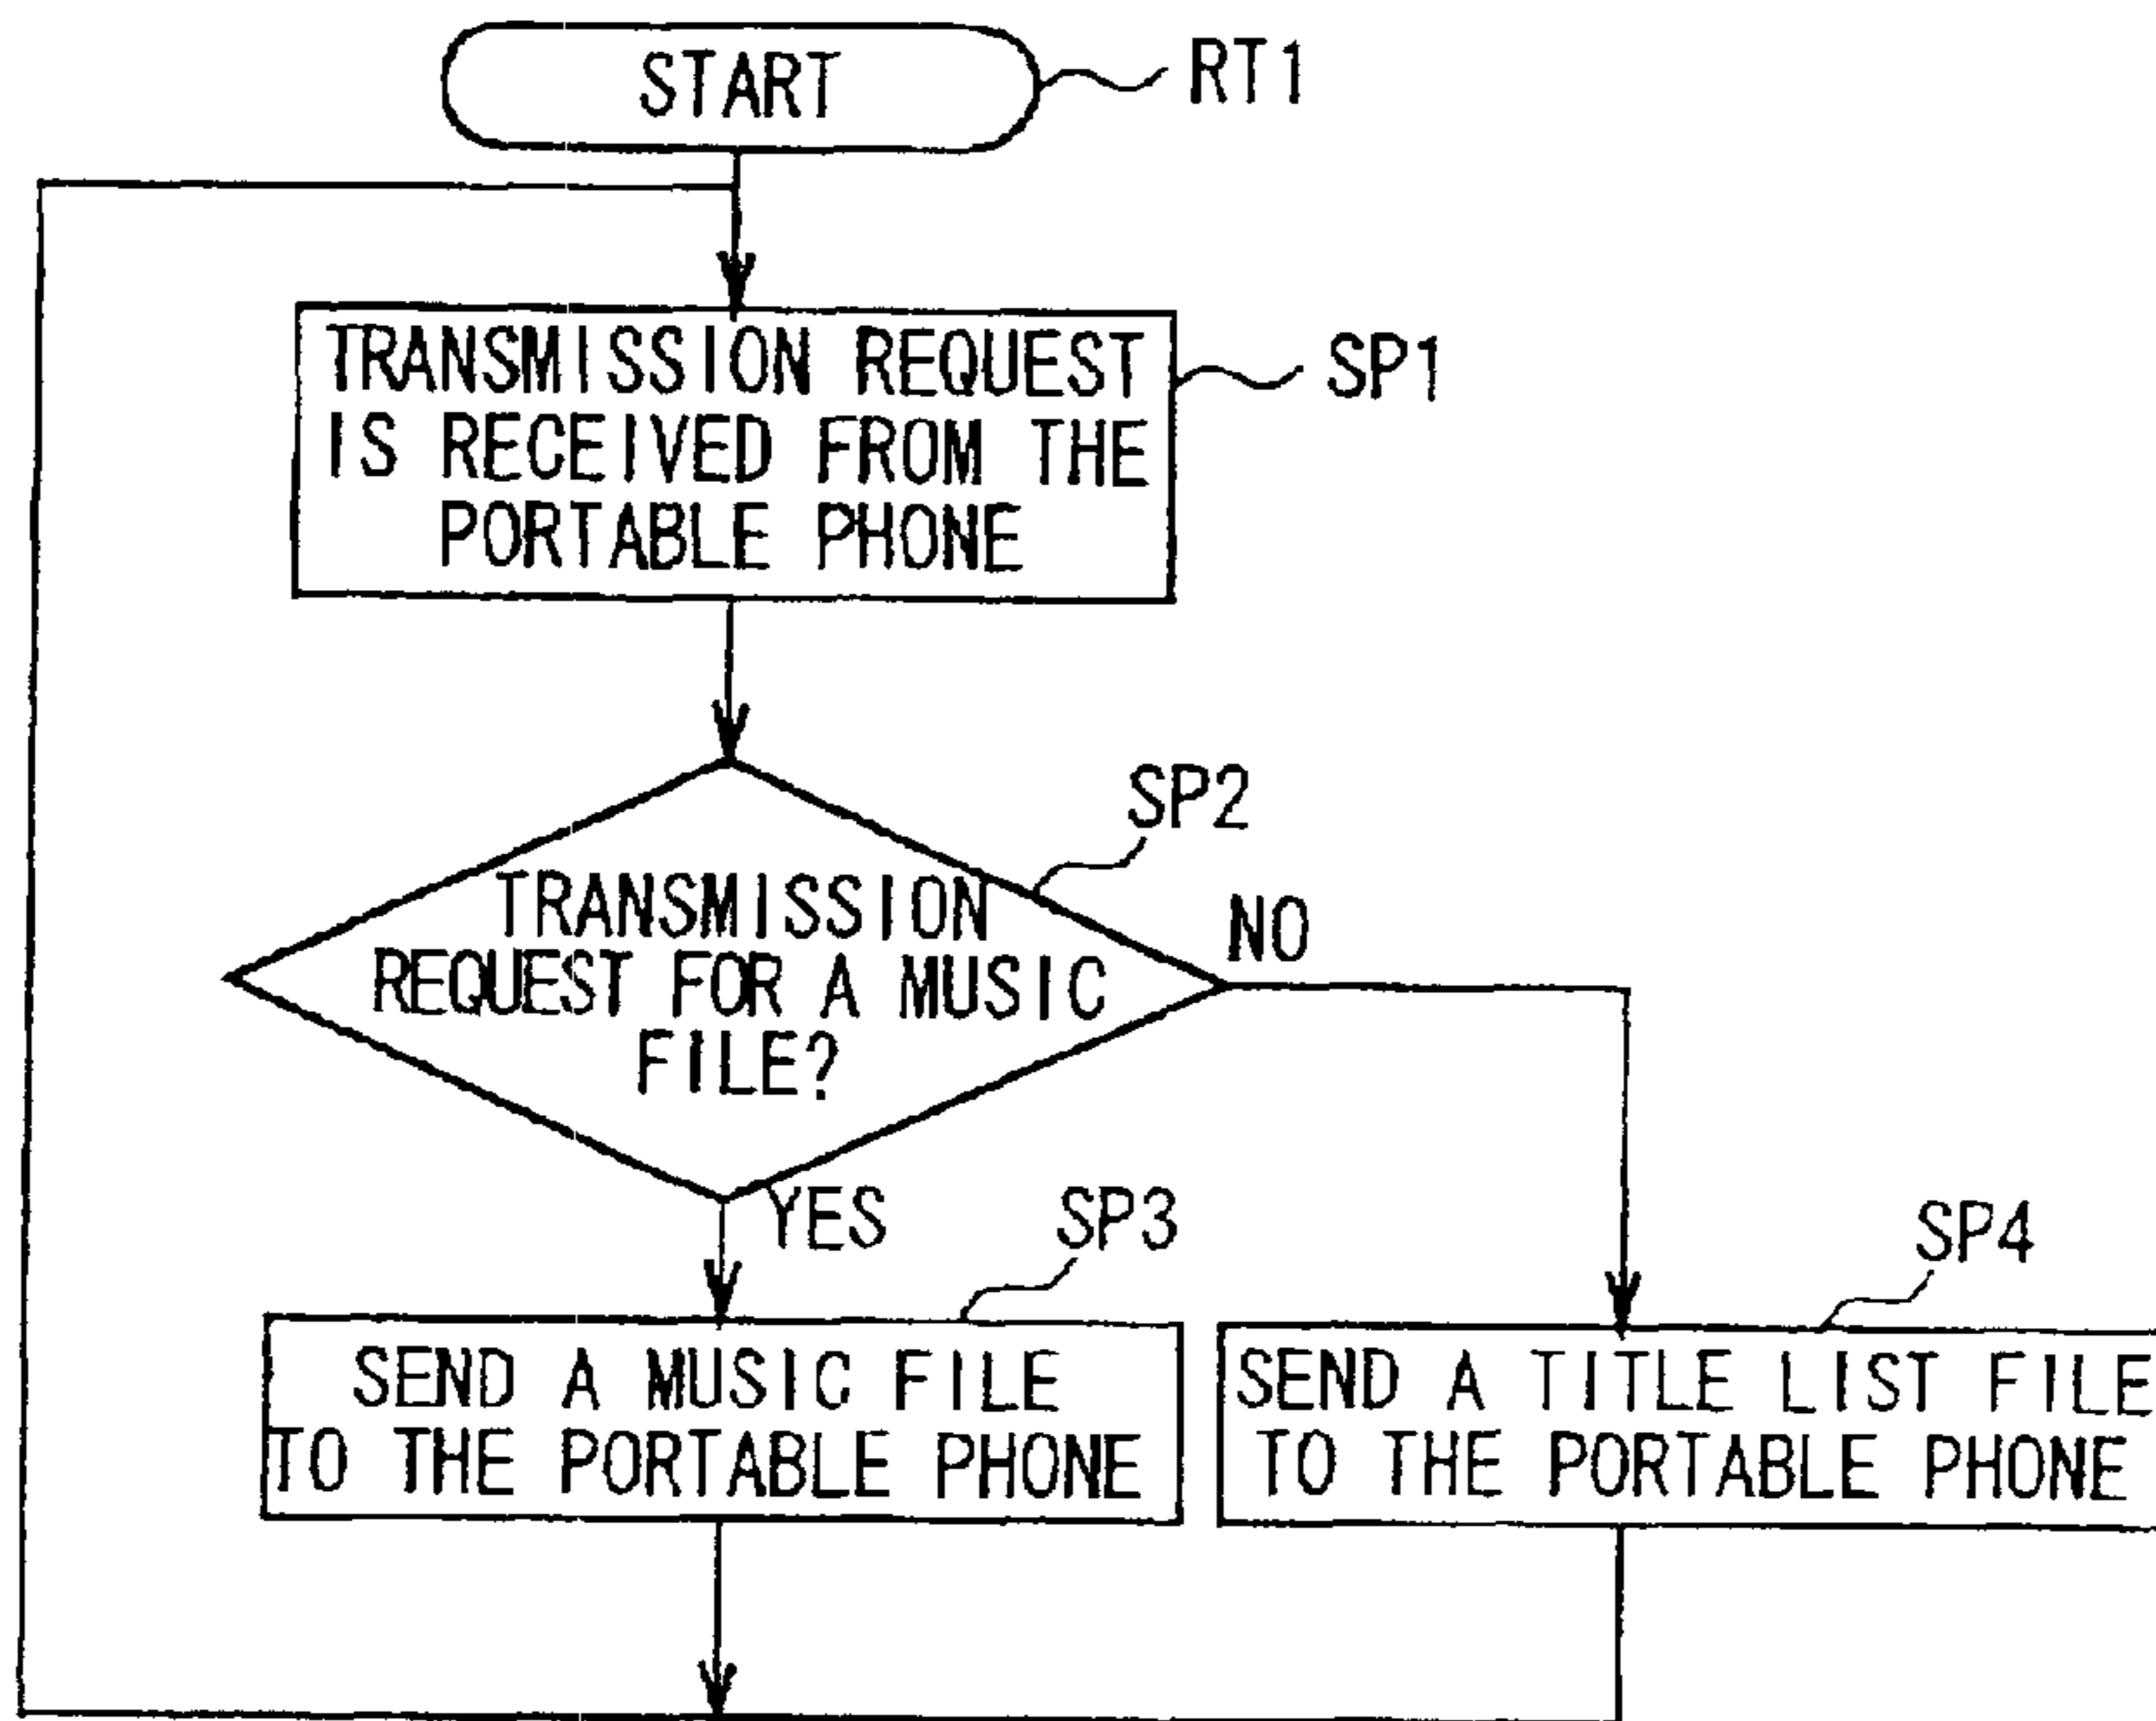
START
RT1

TRANSMISSION REQUEST IS RECEIVED FROM THE PORTABLE PHONE
SP1

TRANSMISSION REQUEST FOR A MUSIC FILE?
SP2

NO

YES

SP3

SP4

SEND A MUSIC FILE TO THE PORTABLE PHONE

SEND A TITLE LIST FILE TO THE PORTABLE PHONE